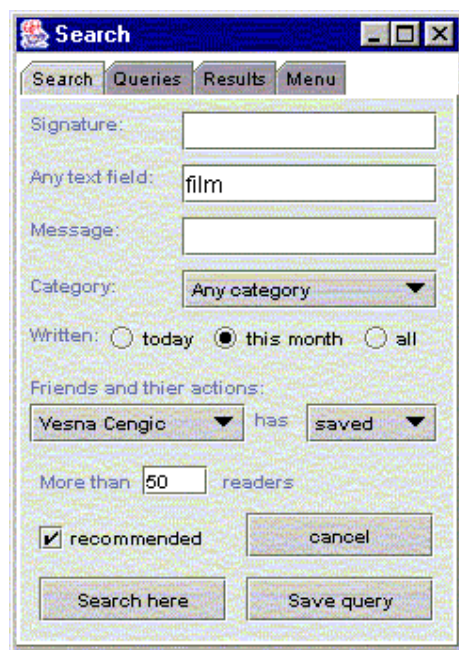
Search

Search | Queries | Results | Menu

Signature:

Any text field: film

Message:

Category: Any category

Written: today this month all

Friends and thier actions:

Vesna Cengic has saved

More than 50 readers

recommended

cancel

Search here

Save query